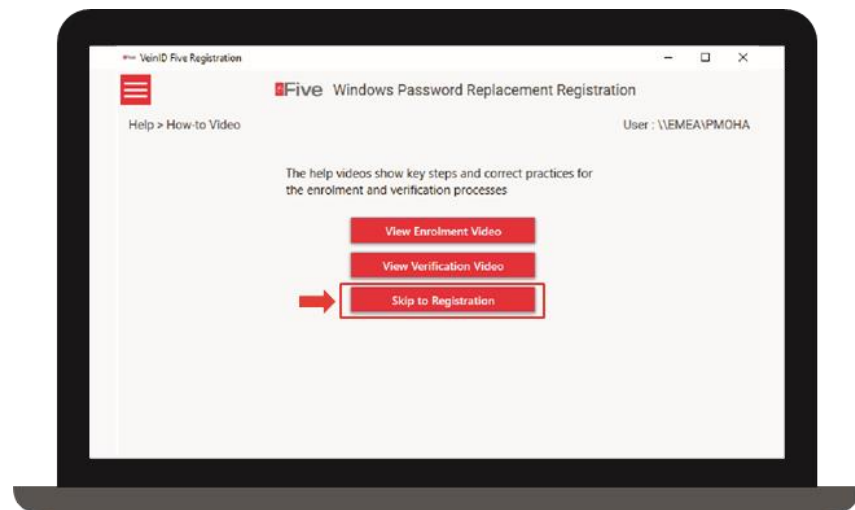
VeinID Five Registration

Five Windows Password Replacement Registration

Help > How-to Video

User : \\EMEA\PMOHA

The help videos show key steps and correct practices for the enrolment and verification processes

View Enrolment Video

View Verification Video

Skip to Registration